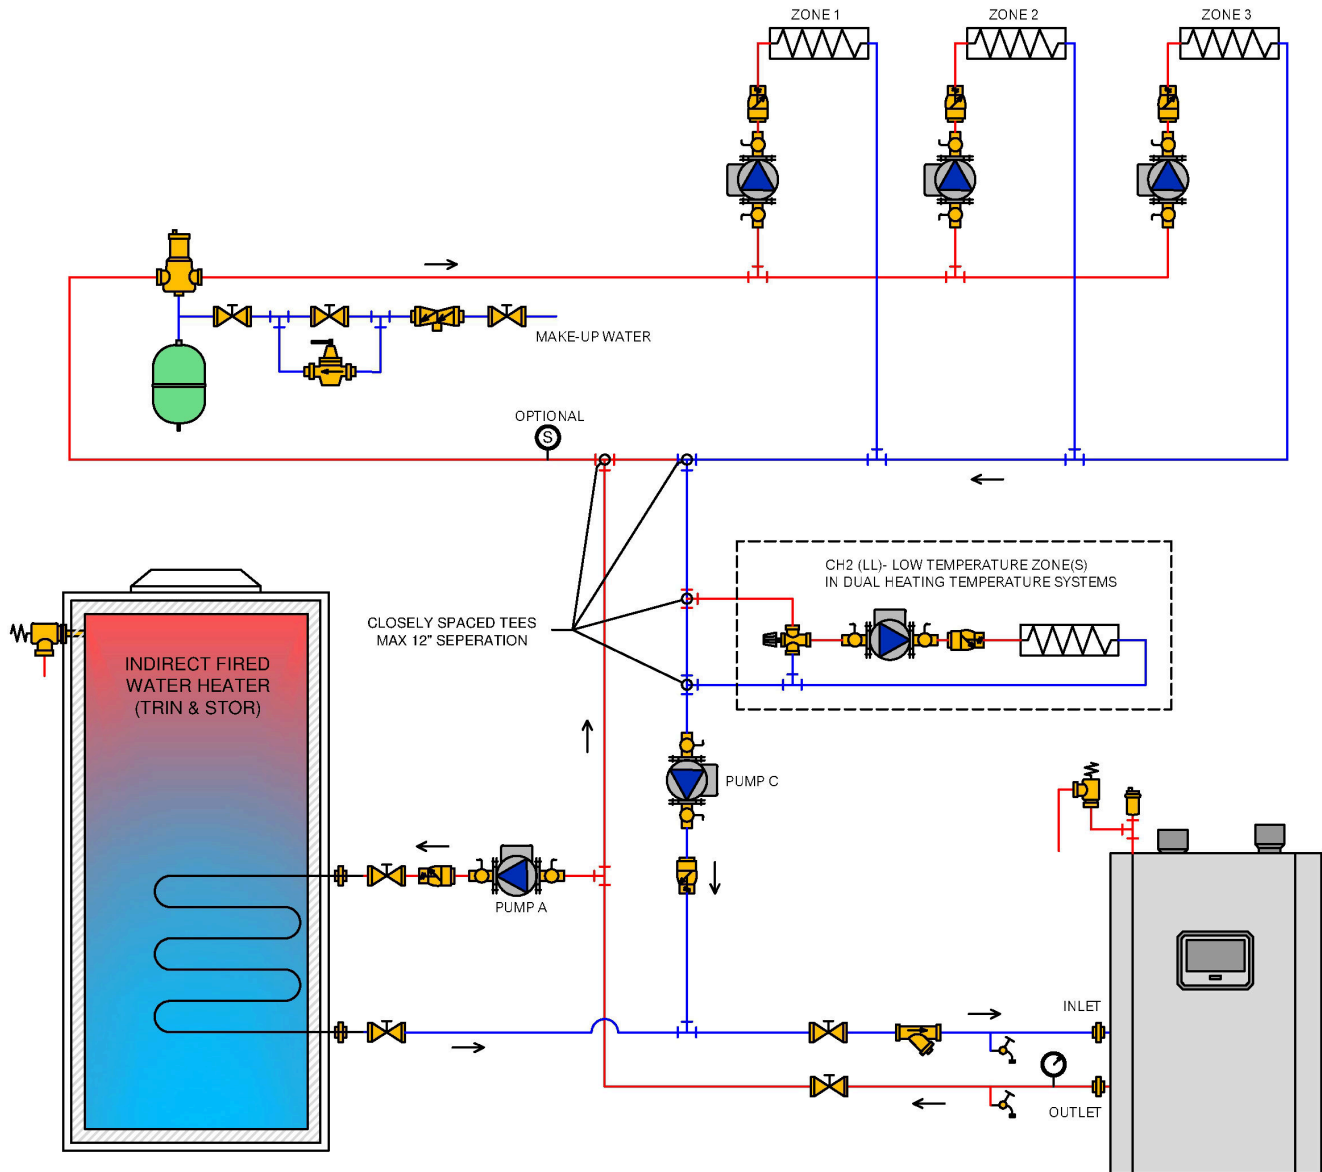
ZONE 1

ZONE 2

ZONE 3

MAKE-UP WATER

OPTIONAL

S

CH2 (LL)- LOW TEMPERATURE ZONE(S)
IN DUAL HEATING TEMPERATURE SYSTEMS

CLOSELY SPACED TEES
MAX 12" SEPERATION

INDIRECT FIRED
WATER HEATER
(TRIN & STOR)

PUMP C

PUMP A

INLET

OUTLET